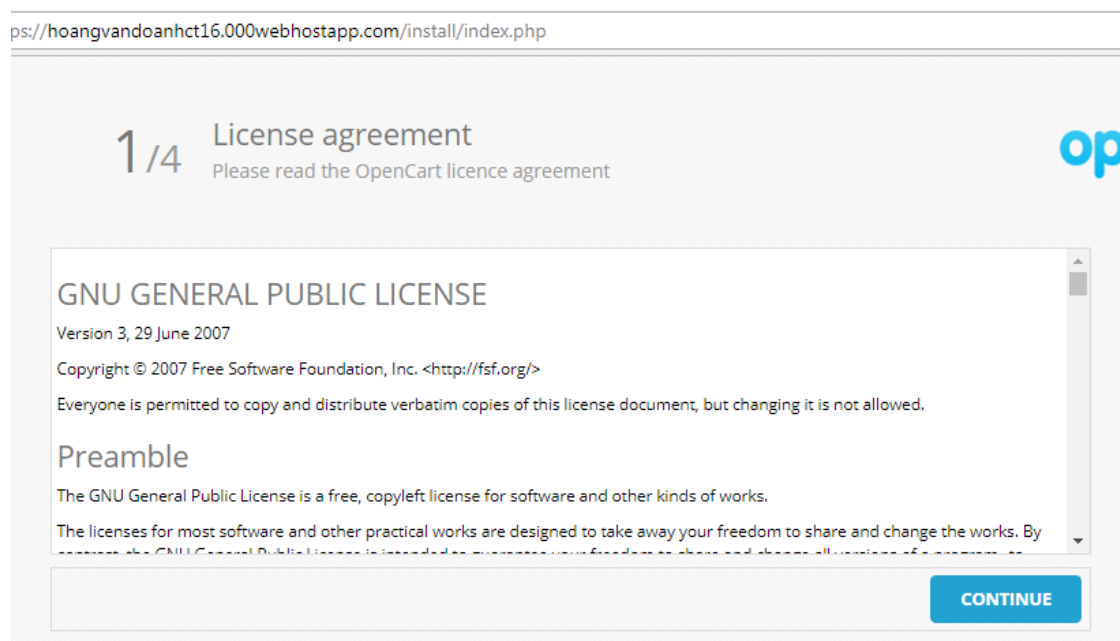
ps://hoangvandoanhct16.000webhostapp.com/install/index.php

1/4 License agreement
Please read the OpenCart licence agreement

op

GNU GENERAL PUBLIC LICENSE

Version 3, 29 June 2007

Copyright © 2007 Free Software Foundation, Inc. <http://fsf.org/>

Everyone is permitted to copy and distribute verbatim copies of this license document, but changing it is not allowed.

Preamble

The GNU General Public License is a free, copyleft license for software and other kinds of works.

The licenses for most software and other practical works are designed to take away your freedom to share and change the works. By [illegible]

CONTINUE